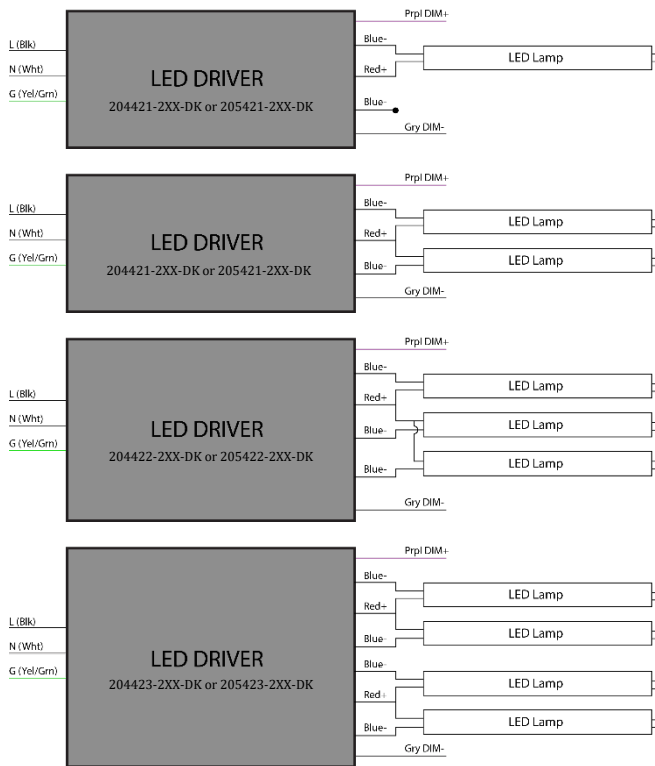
Prpl DIM+
L (Blk)
N (Wht)
G (Yel/Grn)
LED DRIVER
204421-2XX-DK or 205421-2XX-DK
Blue-
Red+
Blue-
Gry DIM-
LED Lamp

Prpl DIM+
L (Blk)
N (Wht)
G (Yel/Grn)
LED DRIVER
204421-2XX-DK or 205421-2XX-DK
Blue-
Red+
Blue-
Gry DIM-
LED Lamp
LED Lamp

Prpl DIM+
L (Blk)
N (Wht)
G (Yel/Grn)
LED DRIVER
204422-2XX-DK or 205422-2XX-DK
Blue-
Red+
Blue-
Blue-
Gry DIM-
LED Lamp
LED Lamp
LED Lamp

Prpl DIM+
L (Blk)
N (Wht)
G (Yel/Grn)
LED DRIVER
204423-2XX-DK or 205423-2XX-DK
Blue-
Red+
Blue-
Blue-
Red+
Blue-
Gry DIM-
LED Lamp
LED Lamp
LED Lamp
LED Lamp